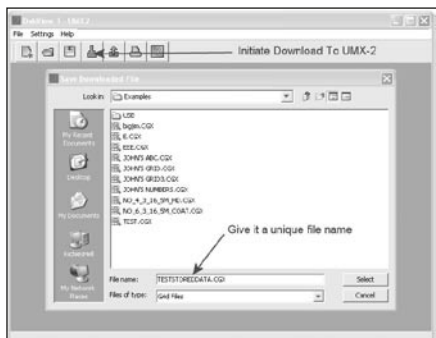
FabFlow 1 - UMX2

File Settings Help

Initiate Download To UMX-2

Save Downloaded File

Look in: Examples

USB
bgim.CGX
E.CGX
EEE.CNX
JOHN'S ABC.CGX
JOHN'S GRID.CGX
JOHN'S GRID3.CGX
JOHN'S NUMBERS.CGX
NO_4_3_16_SM_MD.CGX
NO_6_3_16_SM_COAT.CGX
TEST.CGX

My Recent Documents
Desktop
My Documents
My Computer
My Network Places

Give it a unique file name

File name: TESTSTOREDDATA.CGX
Files of type: Grid Files

Select
Cancel